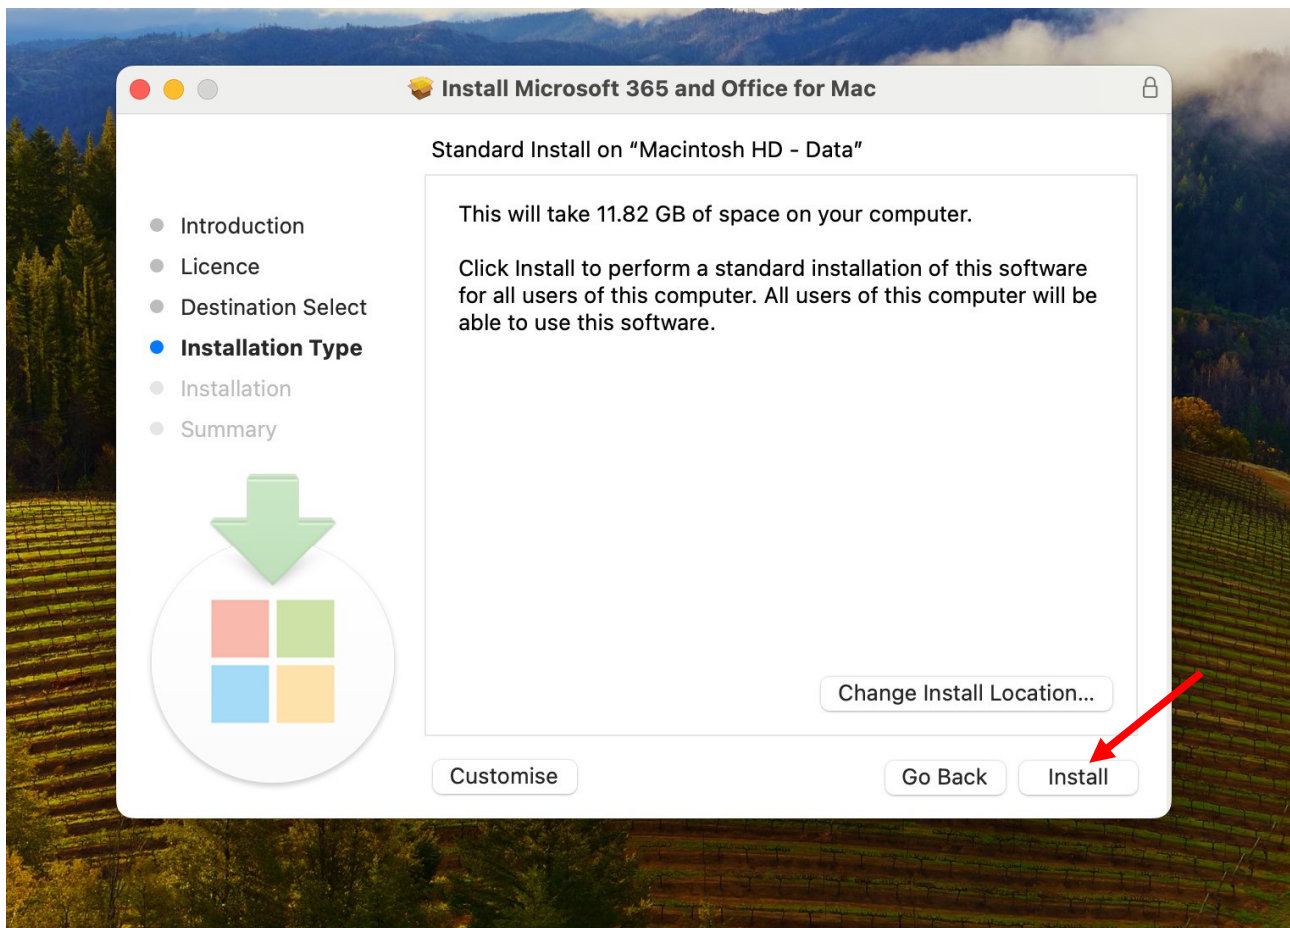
Install Microsoft 365 and Office for Mac

Standard Install on "Macintosh HD - Data"

Introduction
Licence
Destination Select
Installation Type
Installation
Summary

This will take 11.82 GB of space on your computer.

Click Install to perform a standard installation of this software for all users of this computer. All users of this computer will be able to use this software.

Change Install Location...

Customise

Go Back

Install